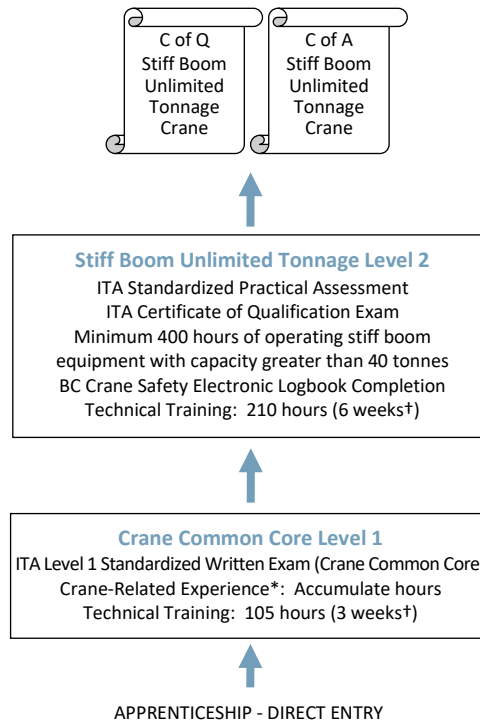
C of Q
Stiff Boom
Unlimited
Tonnage
Crane

C of A
Stiff Boom
Unlimited
Tonnage
Crane

Stiff Boom Unlimited Tonnage Level 2
ITA Standardized Practical Assessment
ITA Certificate of Qualification Exam
Minimum 400 hours of operating stiff boom equipment with capacity greater than 40 tonnes
BC Crane Safety Electronic Logbook Completion
Technical Training: 210 hours (6 weeks†)

Crane Common Core Level 1
ITA Level 1 Standardized Written Exam (Crane Common Core
Crane-Related Experience*: Accumulate hours
Technical Training: 105 hours (3 weeks†)

APPRENTICESHIP - DIRECT ENTRY